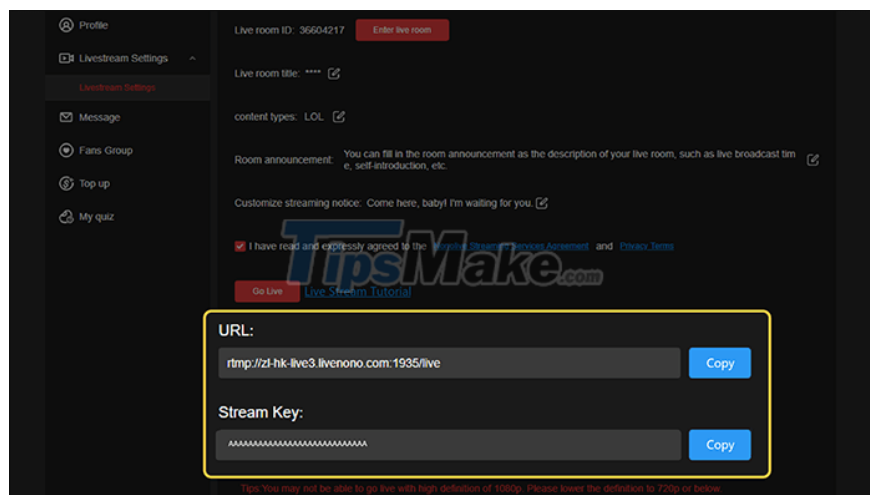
Profile
Livestream Settings
Livestream Settings
Message
Fans Group
Top up
My quiz

Live room ID: 36604217 Enter live room

Live room title: ****

content types: LOL

Room announcement: You can fill in the room announcement as the description of your live room, such as live broadcast time, self-introduction, etc.

Customize streaming notice: Come here, baby! I'm waiting for you.

I have read and expressly agreed to the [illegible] Streamer Services Agreement and Privacy Terms

TipsMake.com

Go Live Live Stream Tutorial

URL:
rtmp://zl-hk-live3.livenono.com:1935/live Copy

Stream Key:
^^^^^^^^^^^^^^^^^^^^^^^^^^^^ Copy

Tips:You may not be able to go live with high definition of 1080p. Please lower the definition to 720p or below.